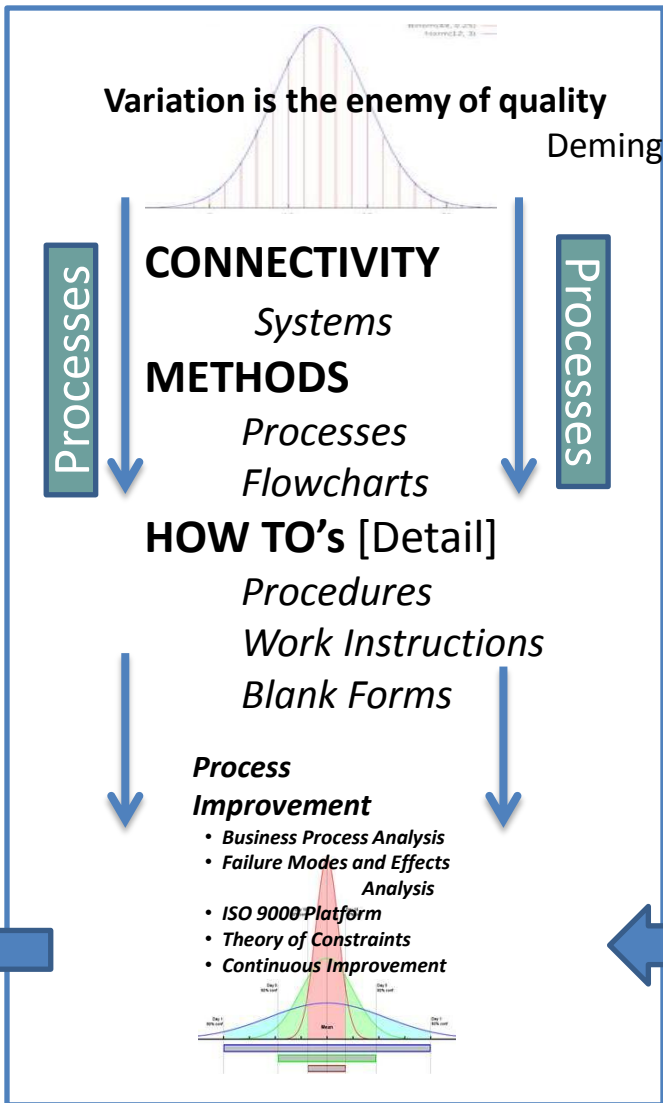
Variation is the enemy of quality
Deming

Processes

Processes

CONNECTIVITY
Systems
METHODS
Processes
Flowcharts
HOW TO's [Detail]
Procedures
Work Instructions
Blank Forms

Process Improvement
- Business Process Analysis
- Failure Modes and Effects Analysis
- ISO 9000 Platform
- Theory of Constraints
- Continuous Improvement

Mean